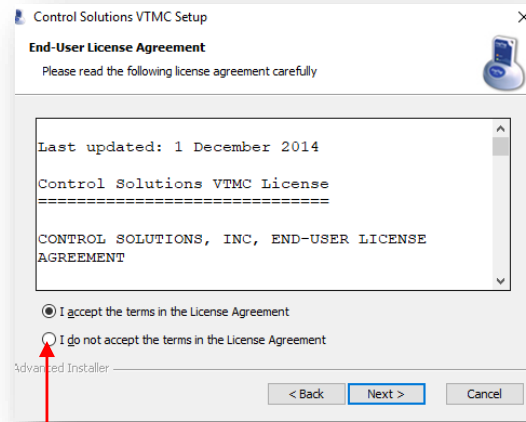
Control Solutions VTMC Setup

End-User License Agreement

Please read the following license agreement carefully

Last updated: 1 December 2014

Control Solutions VTMC License
==============================

CONTROL SOLUTIONS, INC, END-USER LICENSE AGREEMENT

I accept the terms in the License Agreement

I do not accept the terms in the License Agreement

Advanced Installer

< Back

Next >

Cancel